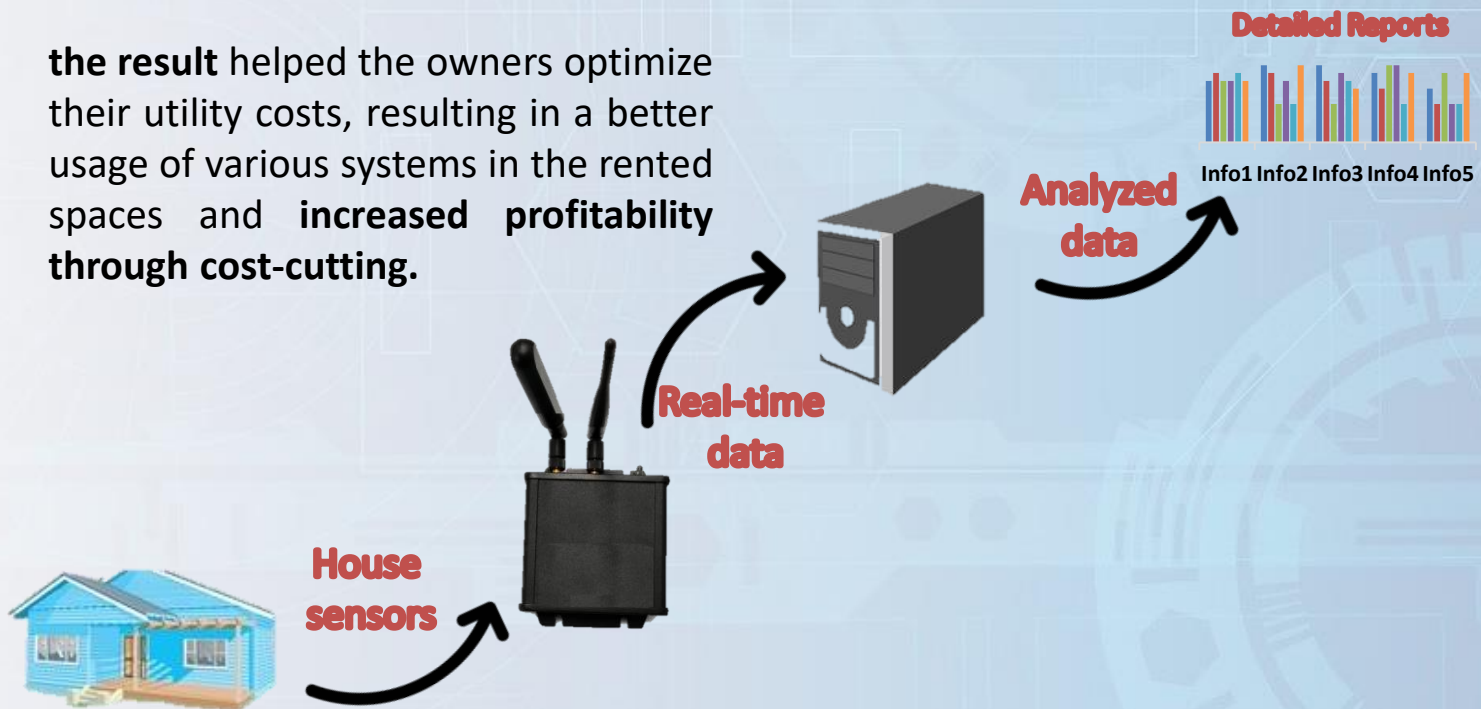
**the result** helped the owners optimize their utility costs, resulting in a better usage of various systems in the rented spaces and **increased profitability through cost-cutting.**

Detailed Reports

Info1 Info2 Info3 Info4 Info5

Analyzed data

Real-time data

House sensors